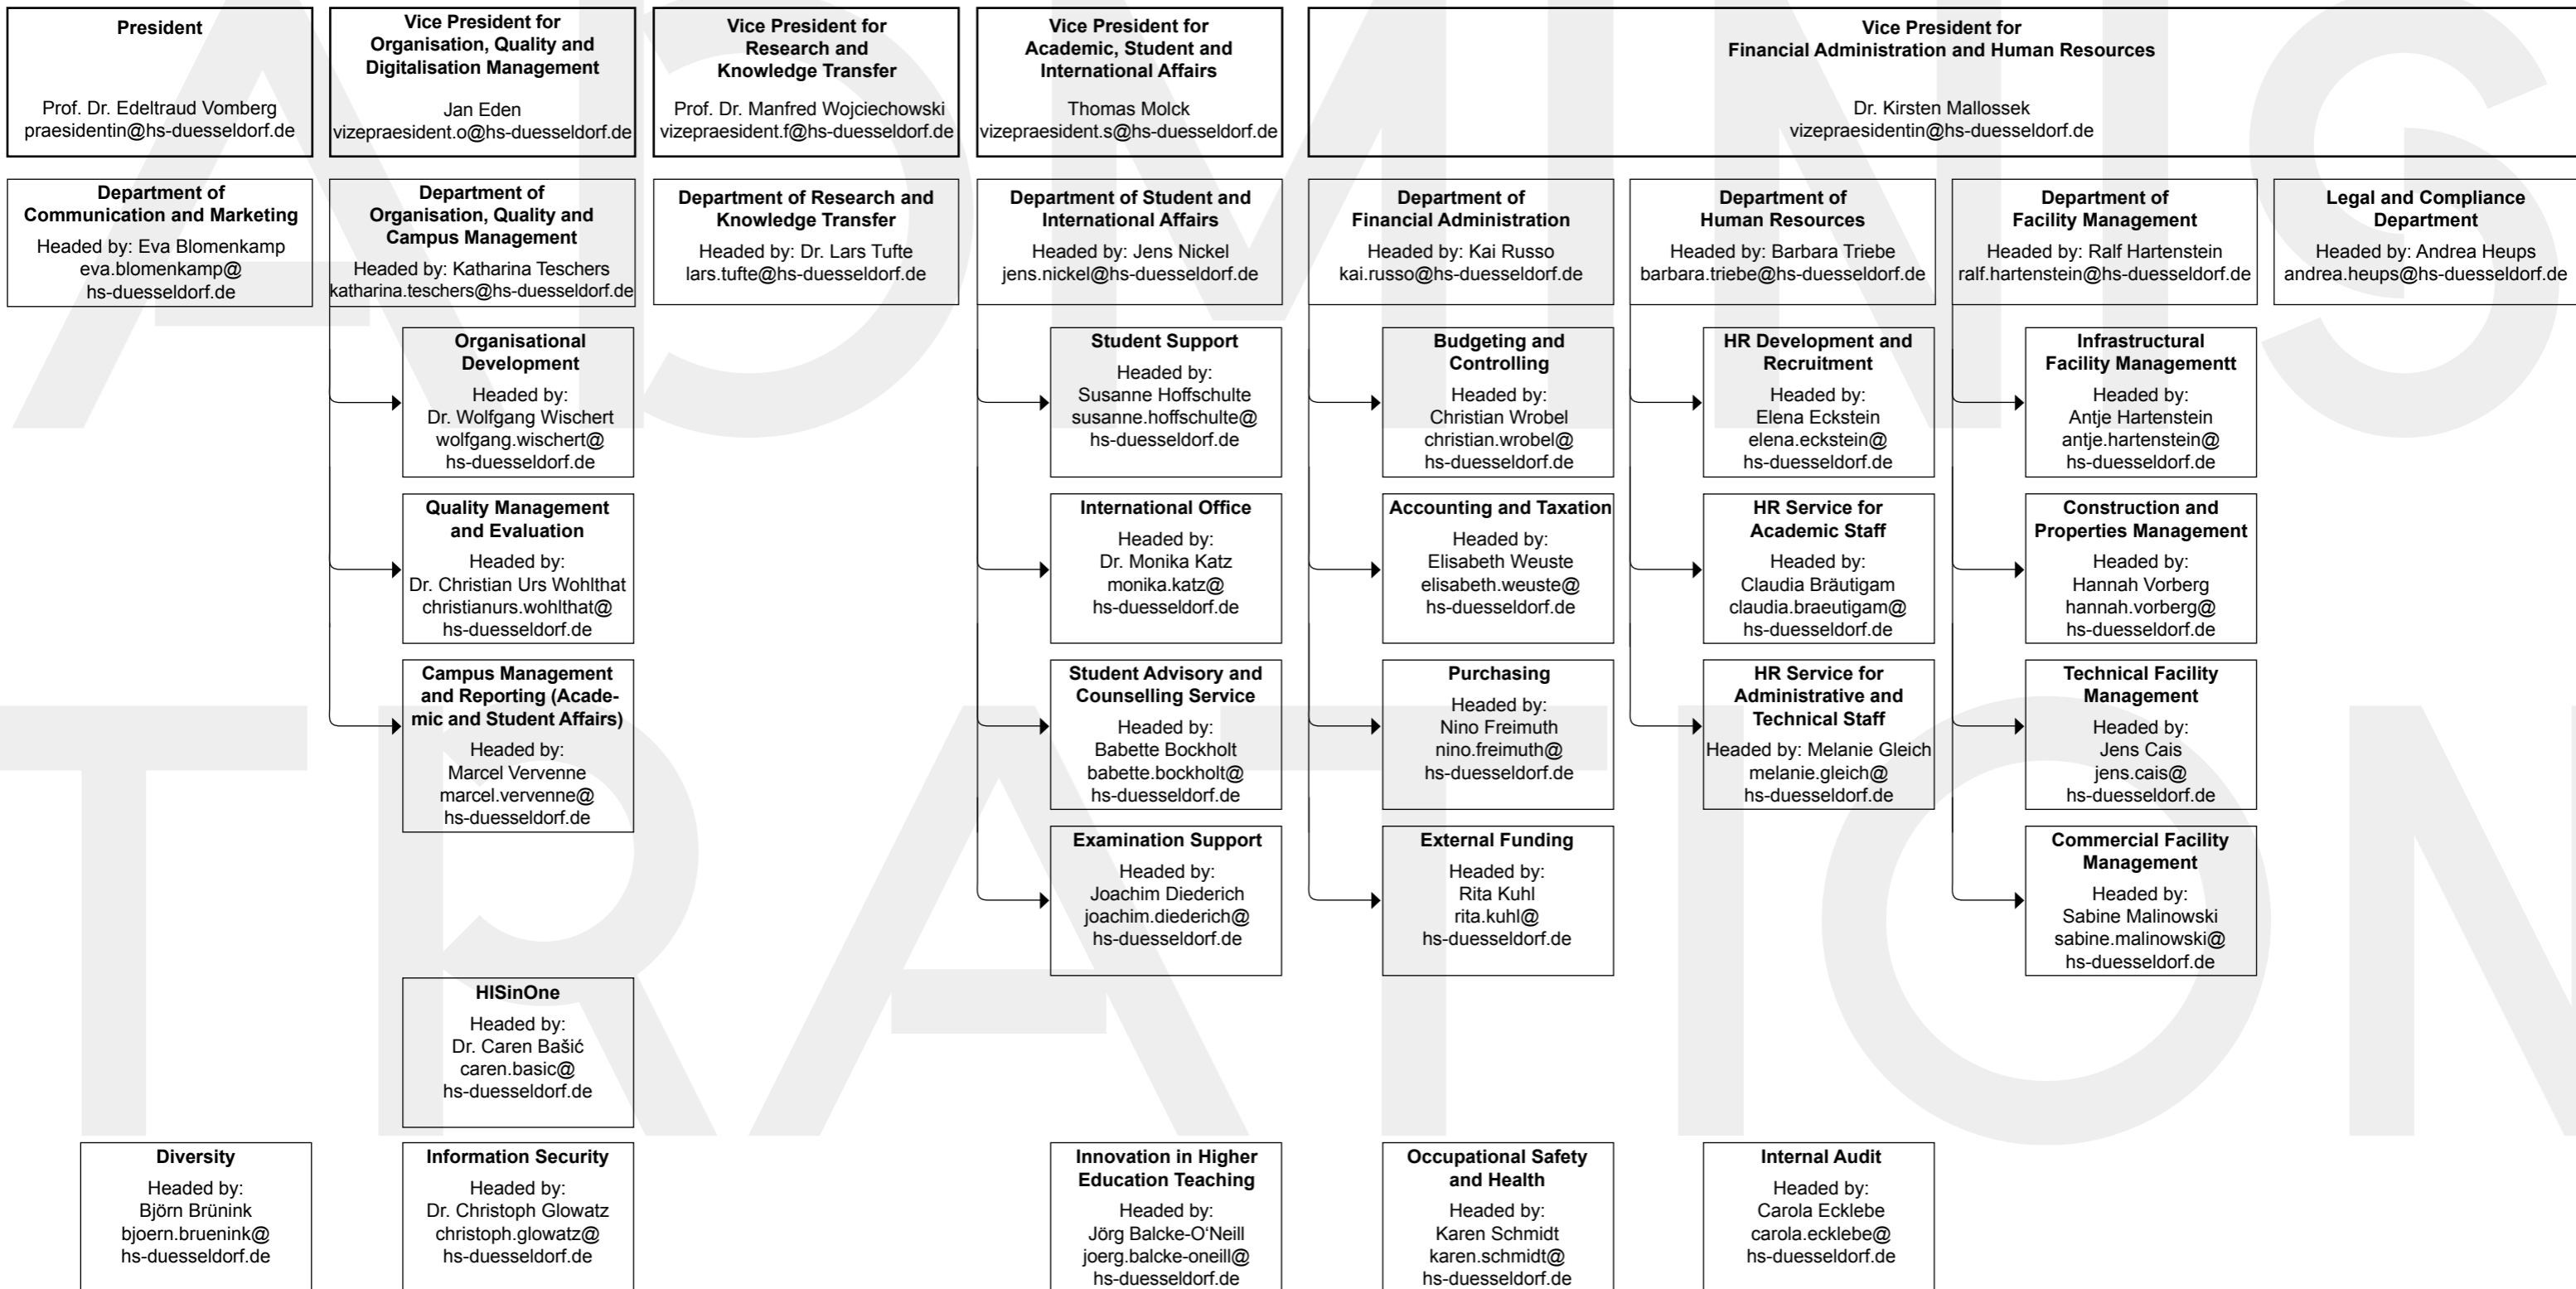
President

Prof. Dr. Edeltraud Vomberg
praesidentin@hs-duesseldorf.de

Vice President for Organisation, Quality and Digitalisation Management

Jan Eden
vizepraesident.o@hs-duesseldorf.de

Vice President for Research and Knowledge Transfer

Prof. Dr. Manfred Wojciechowski
vizepraesident.f@hs-duesseldorf.de

Vice President for Academic, Student and International Affairs

Thomas Molck
vizepraesident.s@hs-duesseldorf.de

Vice President for Financial Administration and Human Resources

Dr. Kirsten Mallossek
vizepraesidentin@hs-duesseldorf.de

Department of Communication and Marketing
Headed by: Eva Blomenkamp
eva.blomenkamp@hs-duesseldorf.de

Department of Organisation, Quality and Campus Management
Headed by: Katharina Teschers
katharina.teschers@hs-duesseldorf.de

Department of Research and Knowledge Transfer
Headed by: Dr. Lars Tufte
lars.tufte@hs-duesseldorf.de

Department of Student and International Affairs
Headed by: Jens Nickel
jens.nickel@hs-duesseldorf.de

Department of Financial Administration
Headed by: Kai Russo
kai.russo@hs-duesseldorf.de

Department of Human Resources
Headed by: Barbara Triebe
barbara.triebe@hs-duesseldorf.de

Department of Facility Management
Headed by: Ralf Hartenstein
ralf.hartenstein@hs-duesseldorf.de

Legal and Compliance Department
Headed by: Andrea Heups
andrea.heups@hs-duesseldorf.de

Organisational Development
Headed by:
Dr. Wolfgang Wischert
wolfgang.wischert@hs-duesseldorf.de

Quality Management and Evaluation
Headed by:
Dr. Christian Urs Wohlthat
christianurs.wohlthat@hs-duesseldorf.de

Campus Management and Reporting (Academic and Student Affairs)
Headed by:
Marcel Vervenne
marcel.vervenne@hs-duesseldorf.de

Student Support
Headed by:
Susanne Hoffschulte
susanne.hoffschulte@hs-duesseldorf.de

International Office
Headed by:
Dr. Monika Katz
monika.katz@hs-duesseldorf.de

Student Advisory and Counselling Service
Headed by:
Babette Bockholt
babette.bockholt@hs-duesseldorf.de

Examination Support
Headed by:
Joachim Diederich
joachim.diederich@hs-duesseldorf.de

Budgeting and Controlling
Headed by:
Christian Wrobel
christian.wrobel@hs-duesseldorf.de

Accounting and Taxation
Headed by:
Elisabeth Weuste
elisabeth.weuste@hs-duesseldorf.de

Purchasing
Headed by:
Nino Freimuth
nino.freimuth@hs-duesseldorf.de

External Funding
Headed by:
Rita Kuhl
rita.kuhl@hs-duesseldorf.de

HR Development and Recruitment
Headed by:
Elena Eckstein
elena.eckstein@hs-duesseldorf.de

HR Service for Academic Staff
Headed by:
Claudia Bräutigam
claudia.braeutigam@hs-duesseldorf.de

HR Service for Administrative and Technical Staff
Headed by: Melanie Gleich
melanie.gleich@hs-duesseldorf.de

Infrastructural Facility Managementt
Headed by:
Antje Hartenstein
antje.hartenstein@hs-duesseldorf.de

Construction and Properties Management
Headed by:
Hannah Vorberg
hannah.vorberg@hs-duesseldorf.de

Technical Facility Management
Headed by:
Jens Cais
jens.cais@hs-duesseldorf.de

Commercial Facility Management
Headed by:
Sabine Malinowski
sabine.malinowski@hs-duesseldorf.de

HISinOne
Headed by:
Dr. Caren Bašić
caren.basic@hs-duesseldorf.de

Diversity
Headed by:
Björn Brünink
bjoern.bruenink@hs-duesseldorf.de

Information Security
Headed by:
Dr. Christoph Glowatz
christoph.glowatz@hs-duesseldorf.de

Innovation in Higher Education Teaching
Headed by:
Jörg Balcke-O'Neill
joerg.balcke-oneill@hs-duesseldorf.de

Occupational Safety and Health
Headed by:
Karen Schmidt
karen.schmidt@hs-duesseldorf.de

Internal Audit
Headed by:
Carola Ecklebe
carola.ecklebe@hs-duesseldorf.de

ADMINIS TRATION